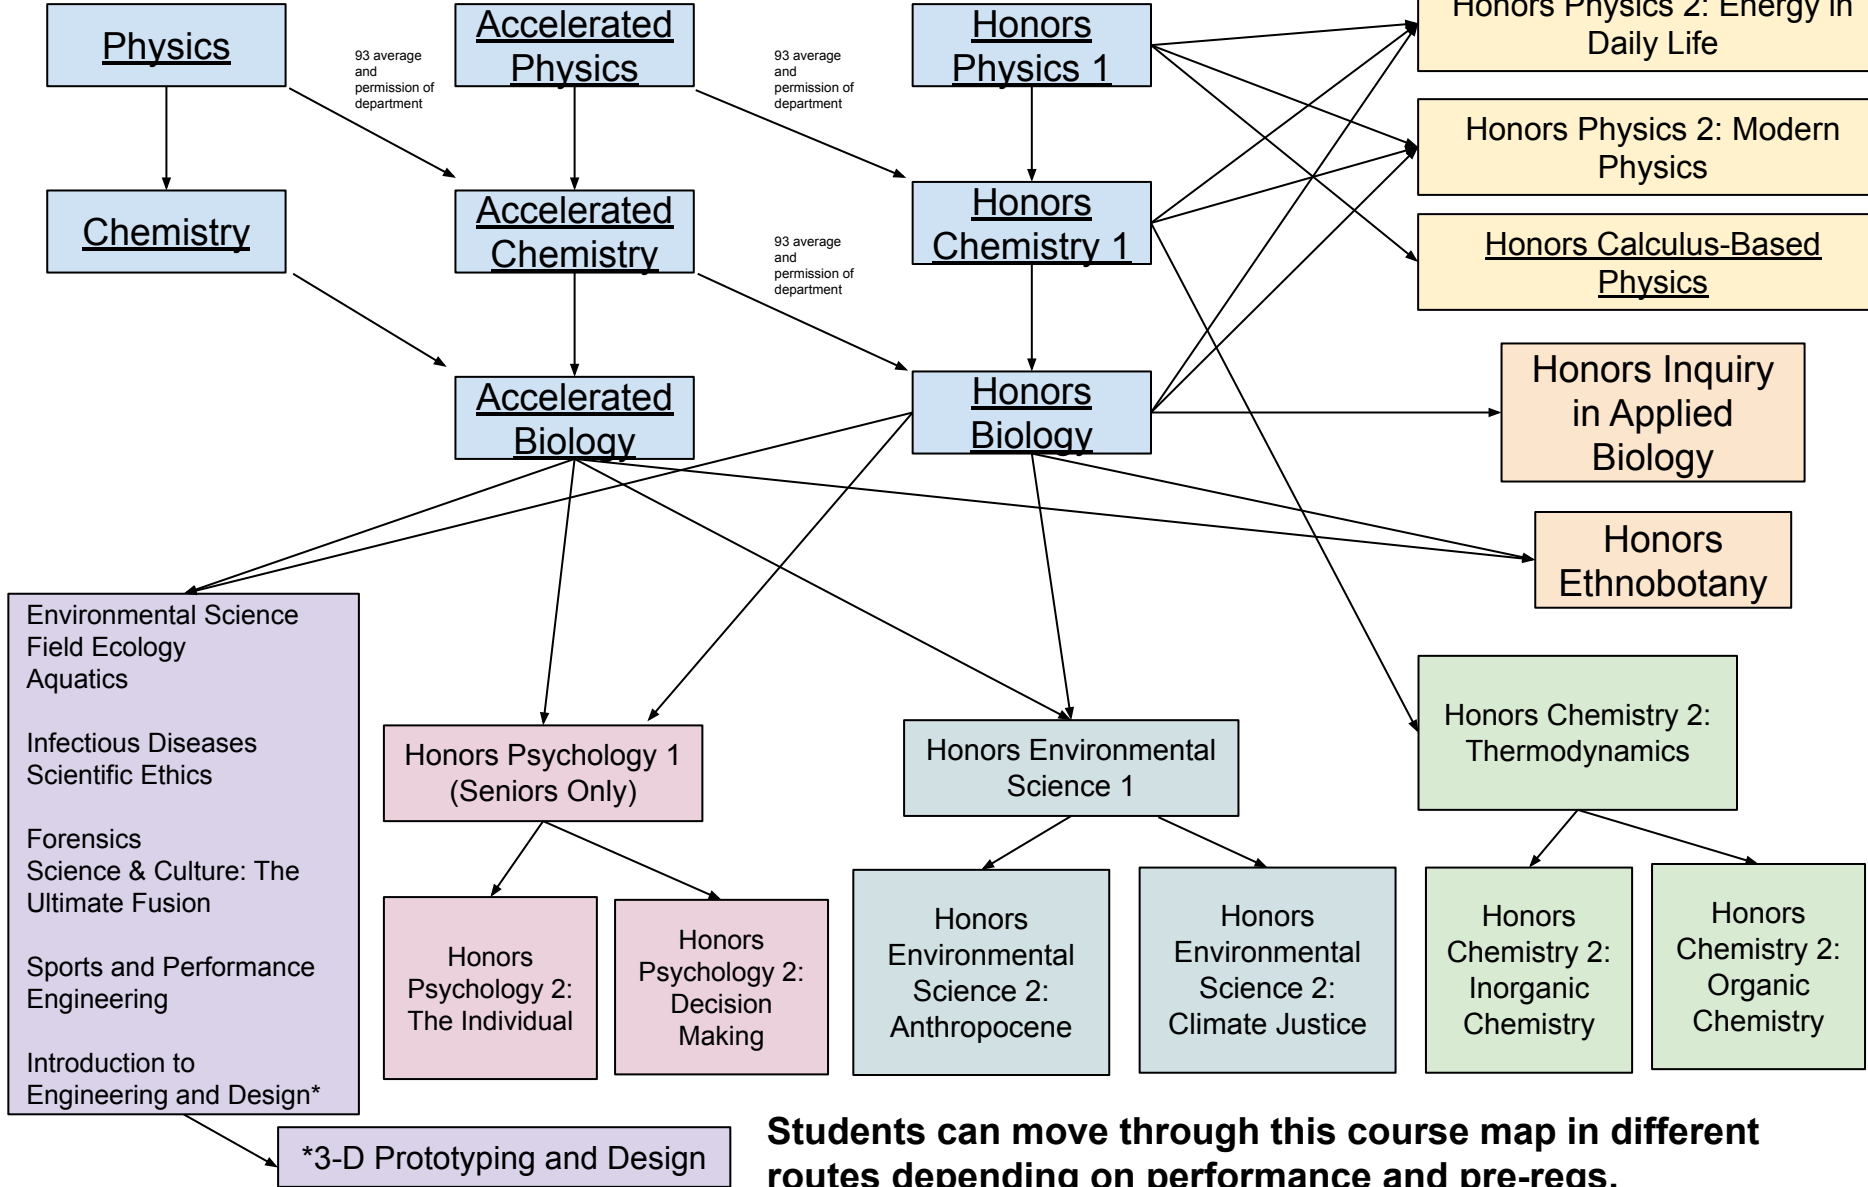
Physics

93 average and permission of department

Accelerated Physics

93 average and permission of department

Honors Physics 1

Honors Physics 2: Energy in Daily Life

Honors Physics 2: Modern Physics

Honors Calculus-Based Physics

Chemistry

Accelerated Chemistry

93 average and permission of department

Honors Chemistry 1

Accelerated Biology

Honors Biology

Honors Inquiry in Applied Biology

Honors Ethnobotany

Environmental Science
Field Ecology
Aquatics

Infectious Diseases
Scientific Ethics

Forensics
Science & Culture: The Ultimate Fusion

Sports and Performance Engineering

Introduction to Engineering and Design*

Honors Psychology 1 (Seniors Only)

Honors Environmental Science 1

Honors Chemistry 2: Thermodynamics

Honors Psychology 2: The Individual

Honors Psychology 2: Decision Making

Honors Environmental Science 2: Anthropocene

Honors Environmental Science 2: Climate Justice

Honors Chemistry 2: Inorganic Chemistry

Honors Chemistry 2: Organic Chemistry

*3-D Prototyping and Design

Students can move through this course map in different routes depending on performance and pre-reqs.